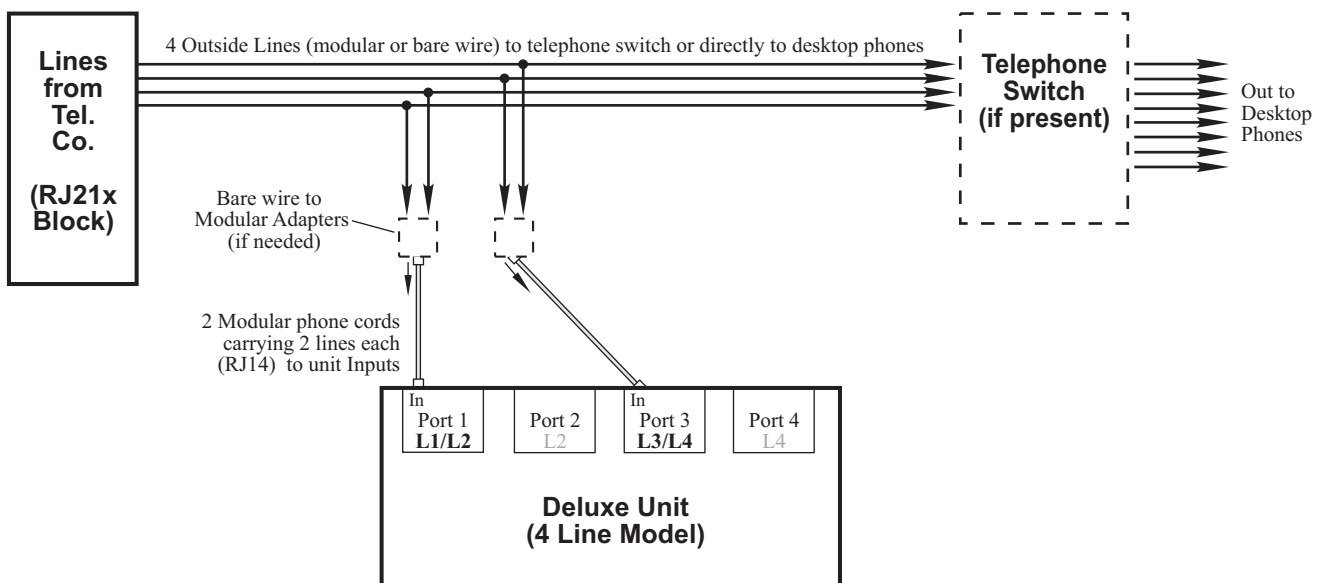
Lines from Tel. Co.

(RJ21x Block)

4 Outside Lines (modular or bare wire) to telephone switch or directly to desktop phones

Telephone Switch (if present)

Out to Desktop Phones

Bare wire to Modular Adapters (if needed)

2 Modular phone cords carrying 2 lines each (RJ14) to unit Inputs

In
Port 1
L1/L2

Port 2
L2

In
Port 3
L3/L4

Port 4
L4

Deluxe Unit
(4 Line Model)